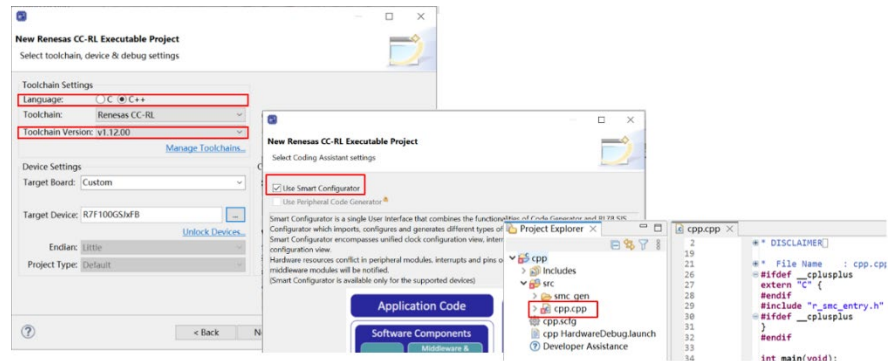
New Renesas CC-RL Executable Project
Select toolchain, device & debug settings

Toolchain Settings
Language: C C++
Toolchain: Renesas CC-RL
Toolchain Version: v1.12.00
Manage Toolchains...

Device Settings
Target Board: Custom
Target Device: R7F100GSJxFB ...
Unlock Devices...
Endian: Little
Project Type: Default

?
< Back
N

New Renesas CC-RL Executable Project
Select Coding Assistant settings

Use Smart Configurator
Use Peripheral Code Generator

Smart Configurator is a single User Interface that combines the functionalities of Code Generator and RL78 SIS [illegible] Configurator which imports, configures and generates different types of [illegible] Smart Configurator encompasses unified clock configuration view, inter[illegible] configuration view.
Hardware resources conflict in peripheral modules, interrupts and pins o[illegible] middleware modules will be notified.
(Smart Configurator is available only for the supported devices)

Application Code
Software Components
Middleware &

Project Explorer ×
cpp
Includes
src
smc_gen
cpp.cpp
cpp.scfg
cpp HardwareDebug.launch
Developer Assistance

cpp.cpp ×
2 * DISCLAIMER
19
21 * File Name : cpp.cpp
26 #ifdef __cplusplus
27 extern "C" {
28 #endif
29 #include "r_smc_entry.h"
30 #ifdef __cplusplus
31 }
32 #endif
33
34 int main(void);